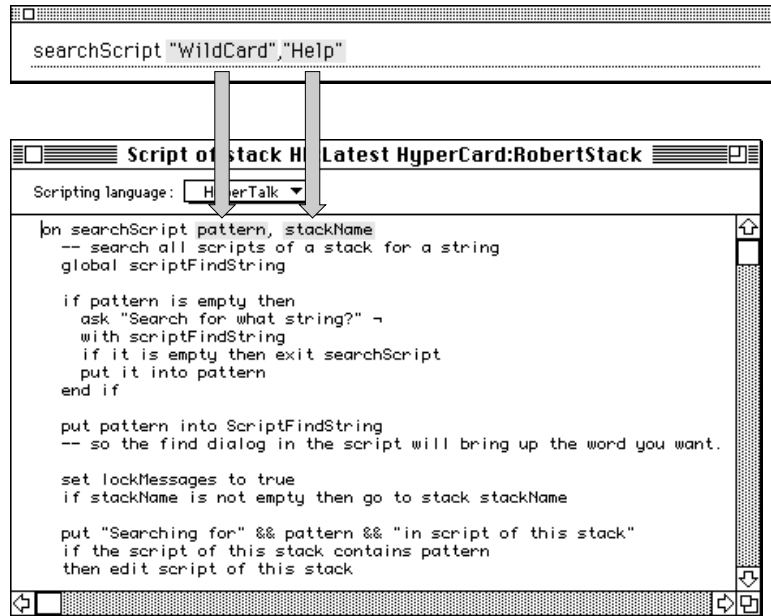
searchScript "WildCard","Help"

Script of stack H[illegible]Latest HyperCard:RobertStack

Scripting language : H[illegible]erTalk

on searchScript pattern, stackName
-- search all scripts of a stack for a string
global scriptFindString

if pattern is empty then
ask "Search for what string?" ¬
with scriptFindString
if it is empty then exit searchScript
put it into pattern
end if

put pattern into ScriptFindString
-- so the find dialog in the script will bring up the word you want.

set lockMessages to true
if stackName is not empty then go to stack stackName

put "Searching for" && pattern && "in script of this stack"
if the script of this stack contains pattern
then edit script of this stack